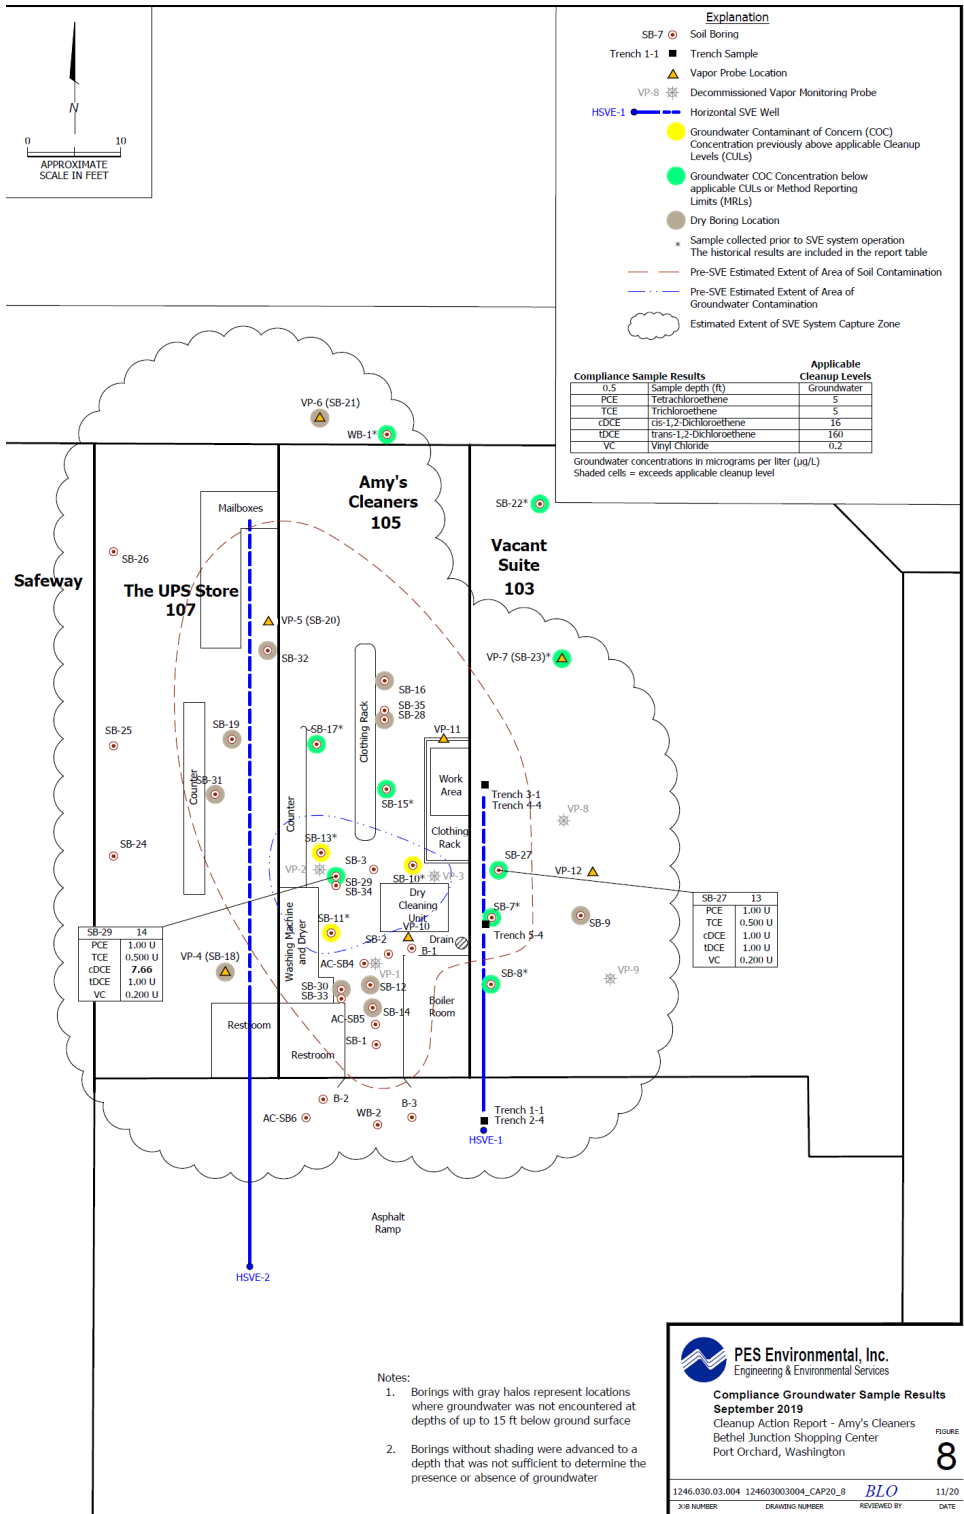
N

0 10
APPROXIMATE
SCALE IN FEET

Explanation
SB-7 Soil Boring
Trench 1-1 Trench Sample
Vapor Probe Location
VP-8 Decommissioned Vapor Monitoring Probe
HSVE-1 Horizontal SVE Well
Groundwater Contaminant of Concern (COC) Concentration previously above applicable Cleanup Levels (CULs)
Groundwater COC Concentration below applicable CULs or Method Reporting Limits (MRLs)
Dry Boring Location
* Sample collected prior to SVE system operation The historical results are included in the report table
Pre-SVE Estimated Extent of Area of Soil Contamination
Pre-SVE Estimated Extent of Area of Groundwater Contamination
Estimated Extent of SVE System Capture Zone

| Compliance Sample Results | | Applicable Cleanup Levels |
|---|---|---|
| 0.5 | Sample depth (ft) | Groundwater |
| PCE | Tetrachloroethene | 5 |
| TCE | Trichloroethene | 5 |
| cDCE | cis-1,2-Dichloroethene | 16 |
| tDCE | trans-1,2-Dichloroethene | 160 |
| VC | Vinyl Chloride | 0.2 |

Groundwater concentrations in micrograms per liter (µg/L)
Shaded cells = exceeds applicable cleanup level

VP-6 (SB-21)
WB-1*
Amy's Cleaners 105
SB-22*
Vacant Suite 103
Safeway
Mailboxes
SB-26
The UPS Store 107
VP-5 (SB-20)
SB-32
VP-7 (SB-23)*
SB-16
SB-35
SB-28
SB-25
SB-19
SB-17*
Clothing Rack
VP-11
Counter
SB-31
Work Area
Trench 3-1
Trench 4-4
VP-8
SB-15*
Counter
Clothing Rack
SB-24
SB-13*
SB-27
VP-12
VP-2
SB-3
SB-10*
VP-3
SB-29
SB-34
Dry Cleaning Unit
VP-10
SB-7*
SB-11*
SB-9
Washing Machine and Dryer
SB-2
Drain
B-1
Trench 5-4
AC-SB4
VP-1
SB-8*
VP-9
VP-4 (SB-18)
SB-30
SB-33
SB-12
SB-14
Boiler Room
Restroom
AC-SB5
SB-1
Restroom
B-2
B-3
AC-SB6
WB-2
Trench 1-1
Trench 2-4
HSVE-1
Asphalt Ramp
HSVE-2

| SB-29 | 14 |
|---|---|
| PCE | 1.00 U |
| TCE | 0.500 U |
| cDCE | 7.66 |
| tDCE | 1.00 U |
| VC | 0.200 U |

| SB-27 | 13 |
|---|---|
| PCE | 1.00 U |
| TCE | 0.500 U |
| cDCE | 1.00 U |
| tDCE | 1.00 U |
| VC | 0.200 U |

Notes:
1. Borings with gray halos represent locations where groundwater was not encountered at depths of up to 15 ft below ground surface

2. Borings without shading were advanced to a depth that was not sufficient to determine the presence or absence of groundwater

PES Environmental, Inc.
Engineering & Environmental Services
Compliance Groundwater Sample Results
September 2019
Cleanup Action Report - Amy's Cleaners
Bethel Junction Shopping Center
Port Orchard, Washington
FIGURE
8
1246.030.03.004 124603003004_CAP20_8 BLO 11/20
JOB NUMBER DRAWING NUMBER REVIEWED BY DATE